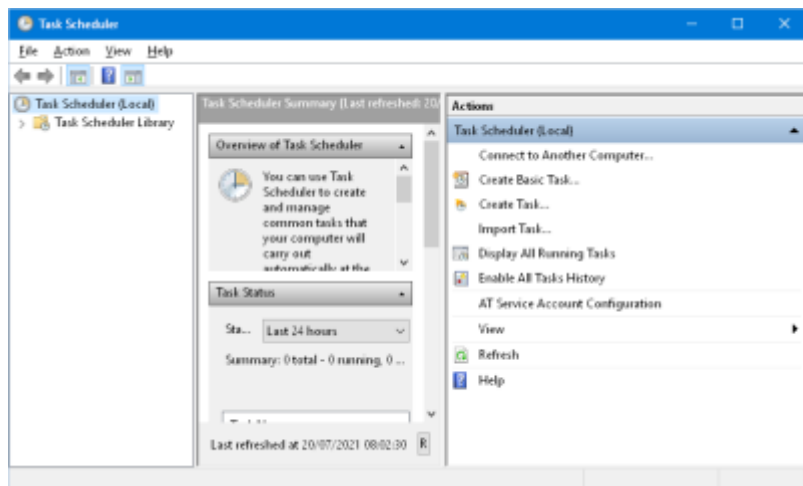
Task Scheduler

File Action View Help

Task Scheduler (Local)
Task Scheduler Library

Task Scheduler Summary (Last refreshed: 20/

Overview of Task Scheduler

You can use Task Scheduler to create and manage common tasks that your computer will carry out automatically at the

Task Status

Sta... Last 24 hours

Summary: 0 total - 0 running, 0 ...

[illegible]

Last refreshed at 20/07/2021 08:02:30 R

Actions

Task Scheduler (Local)

Connect to Another Computer...

Create Basic Task...

Create Task...

Import Task...

Display All Running Tasks

Enable All Tasks History

AT Service Account Configuration

View

Refresh

Help